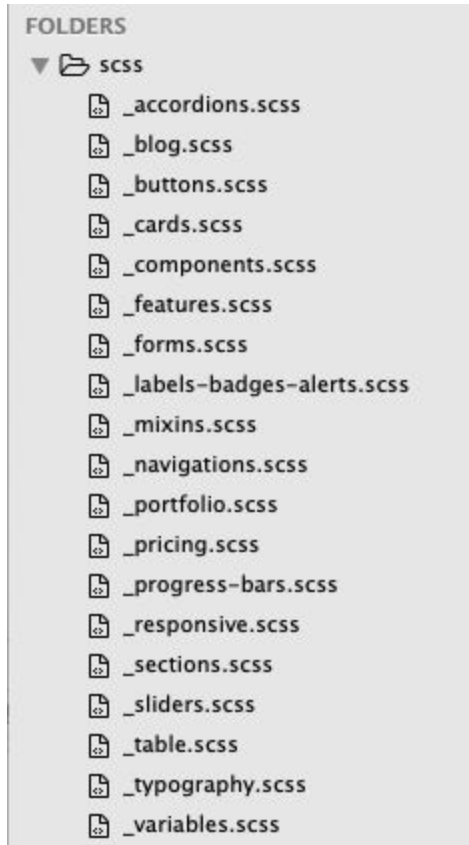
FOLDERS

scss

_accordions.scss

_blog.scss

_buttons.scss

_cards.scss

_components.scss

_features.scss

_forms.scss

_labels-badges-alerts.scss

_mixins.scss

_navigations.scss

_portfolio.scss

_pricing.scss

_progress-bars.scss

_responsive.scss

_sections.scss

_sliders.scss

_table.scss

_typography.scss

_variables.scss